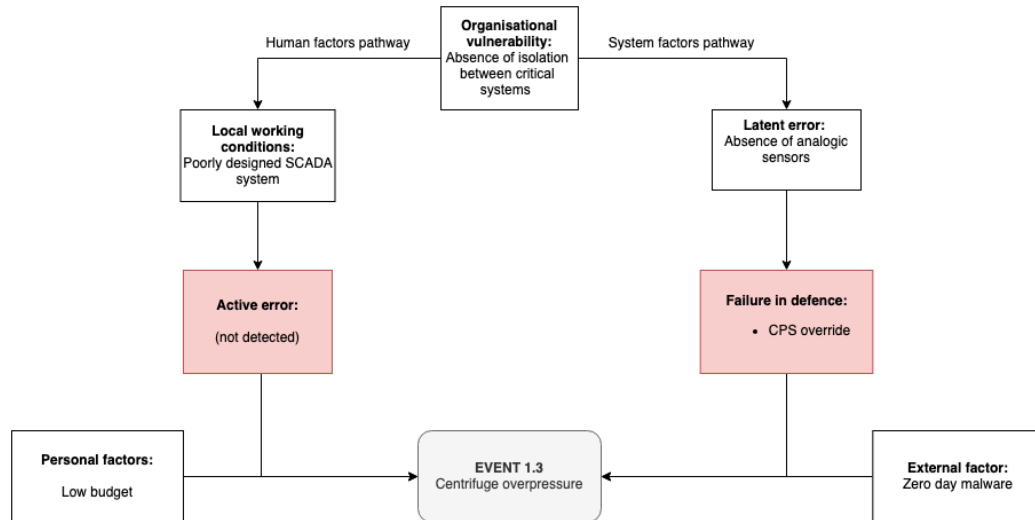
**Organisational vulnerability:** Absence of isolation between critical systems

Human factors pathway

System factors pathway

**Local working conditions:** Poorly designed SCADA system

**Latent error:** Absence of analogic sensors

**Active error:**

(not detected)

**Failure in defence:**

- CPS override

**Personal factors:**

Low budget

EVENT 1.3
Centrifuge overpressure

**External factor:**
Zero day malware